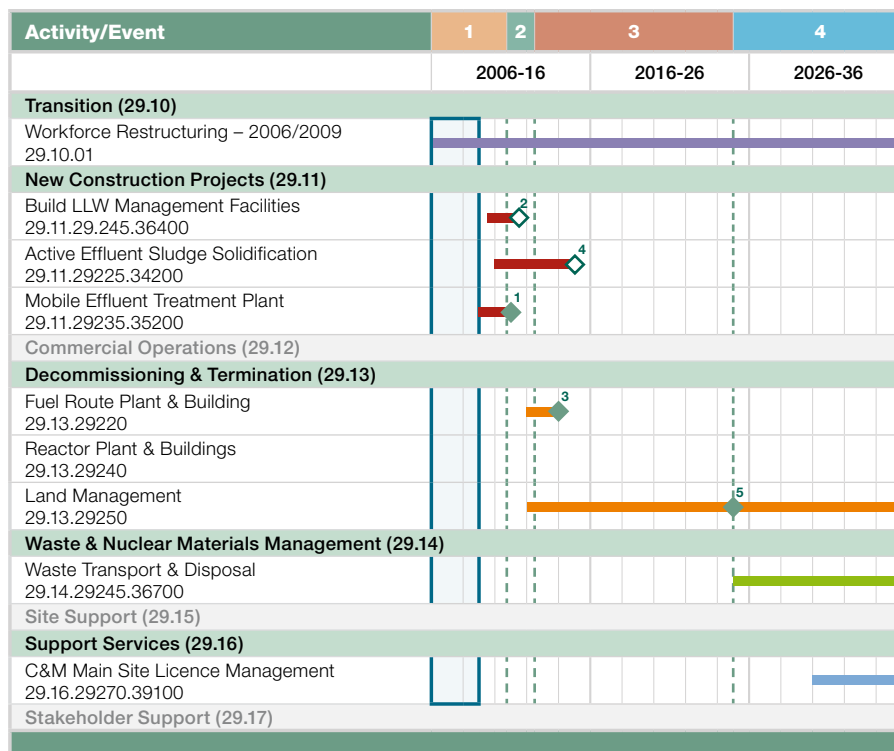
| Activity/Event | 1 | 2 | 3 | 4 |
|---|---|---|---|---|
| | 2006-16 | | 2016-26 | 2026-36 |
| **Transition (29.10)** | | | | |
| Workforce Restructuring – 2006/2009 29.10.01 | | | | |
| **New Construction Projects (29.11)** | | | | |
| Build LLW Management Facilities 29.11.29.245.36400 | 2 | | | |
| Active Effluent Sludge Solidification 29.11.29225.34200 | 4 | | | |
| Mobile Effluent Treatment Plant 29.11.29235.35200 | 1 | | | |
| Commercial Operations (29.12) | | | | |
| **Decommissioning & Termination (29.13)** | | | | |
| Fuel Route Plant & Building 29.13.29220 | 3 | | | |
| Reactor Plant & Buildings 29.13.29240 | | | | |
| Land Management 29.13.29250 | | | 5 | |
| **Waste & Nuclear Materials Management (29.14)** | | | | |
| Waste Transport & Disposal 29.14.29245.36700 | | | | |
| Site Support (29.15) | | | | |
| **Support Services (29.16)** | | | | |
| C&M Main Site Licence Management 29.16.29270.39100 | | | | |
| Stakeholder Support (29.17) | | | | |